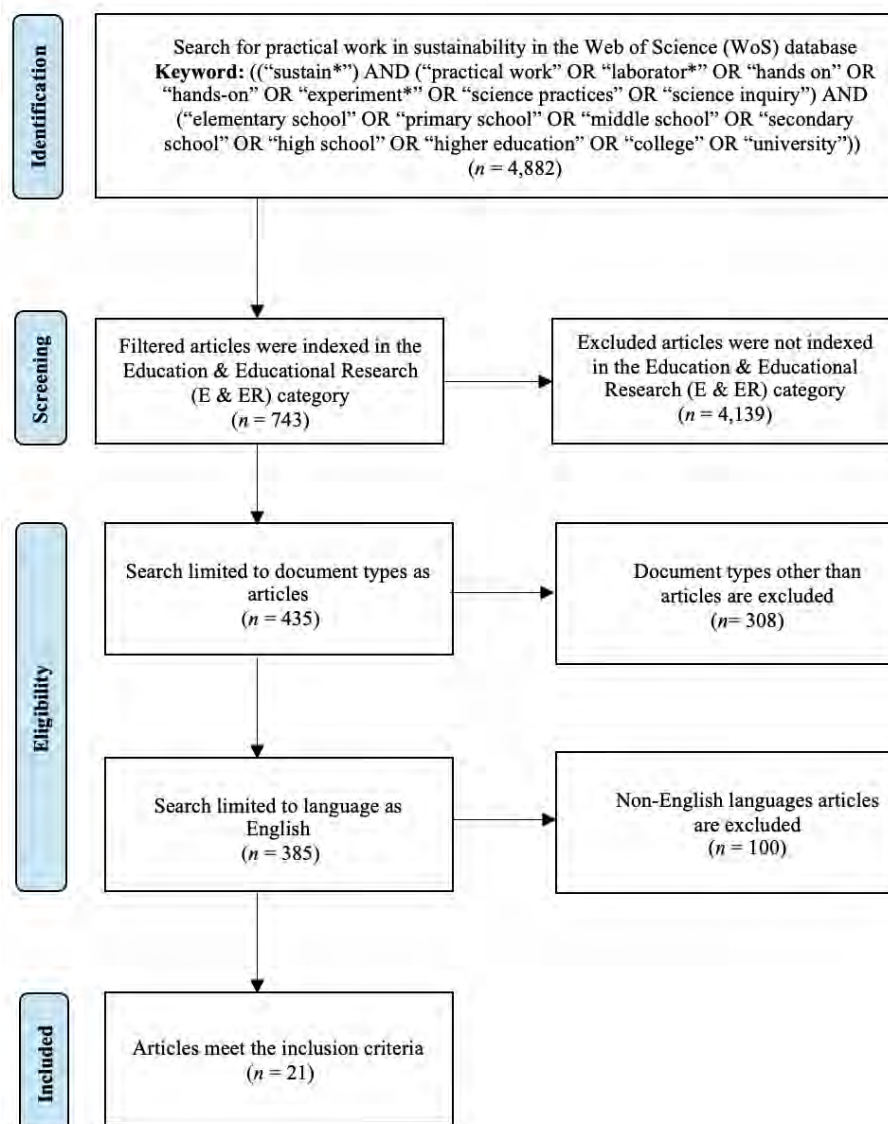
Identification

Search for practical work in sustainability in the Web of Science (WoS) database **Keyword:** (("sustain*") AND ("practical work" OR "laborator*" OR "hands on" OR "hands-on" OR "experiment*" OR "science practices" OR "science inquiry") AND ("elementary school" OR "primary school" OR "middle school" OR "secondary school" OR "high school" OR "higher education" OR "college" OR "university")) ($n$ = 4,882)

Screening

Filtered articles were indexed in the Education & Educational Research (E & ER) category ($n$ = 743)

Excluded articles were not indexed in the Education & Educational Research (E & ER) category ($n$ = 4,139)

Eligibility

Search limited to document types as articles ($n$ = 435)

Document types other than articles are excluded ($n$= 308)

Search limited to language as English ($n$ = 385)

Non-English languages articles are excluded ($n$ = 100)

Included

Articles meet the inclusion criteria ($n$ = 21)